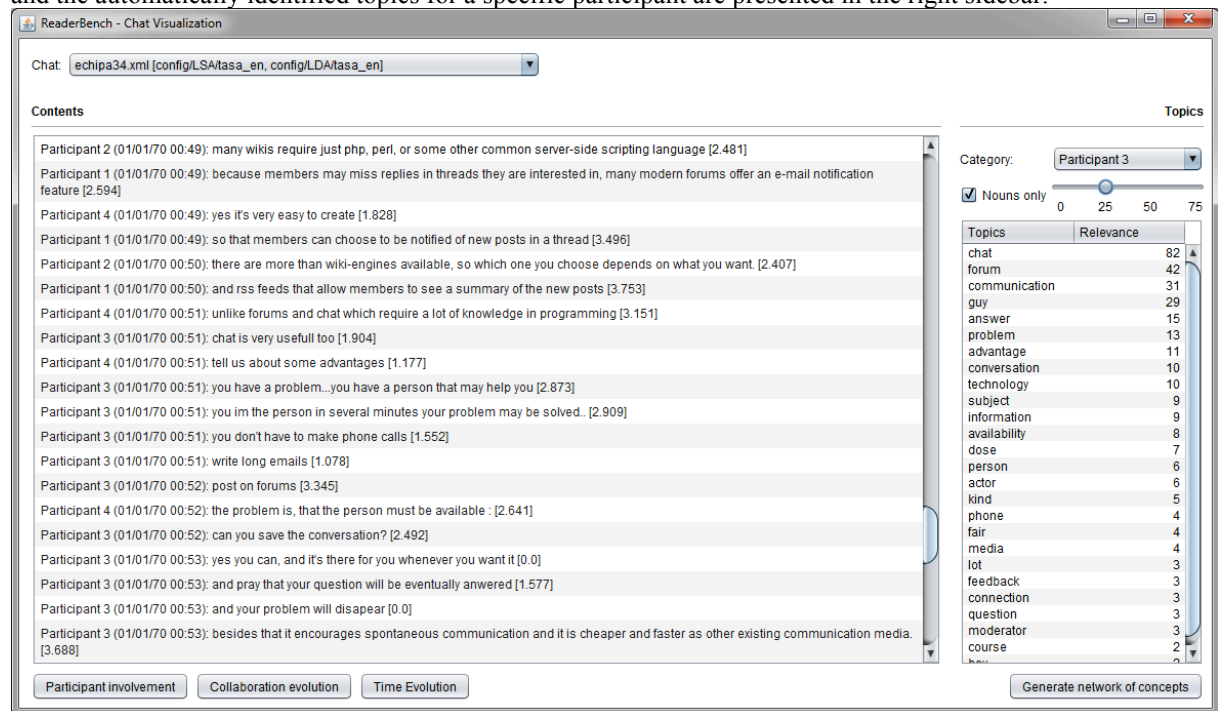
and the automatically identified topics for a specific participant are presented in the right sidebar.

ReaderBench - Chat Visualization

Chat: echipa34.xml [config/LSA/tasa_en, config/LDA/tasa_en]

Contents

Topics

Participant 2 (01/01/70 00:49): many wikis require just php, perl, or some other common server-side scripting language [2.481]

Participant 1 (01/01/70 00:49): because members may miss replies in threads they are interested in, many modern forums offer an e-mail notification feature [2.594]

Participant 4 (01/01/70 00:49): yes it's very easy to create [1.828]

Participant 1 (01/01/70 00:49): so that members can choose to be notified of new posts in a thread [3.496]

Participant 2 (01/01/70 00:50): there are more than wiki-engines available, so which one you choose depends on what you want. [2.407]

Participant 1 (01/01/70 00:50): and rss feeds that allow members to see a summary of the new posts [3.753]

Participant 4 (01/01/70 00:51): unlike forums and chat which require a lot of knowledge in programming [3.151]

Participant 3 (01/01/70 00:51): chat is very usefull too [1.904]

Participant 4 (01/01/70 00:51): tell us about some advantages [1.177]

Participant 3 (01/01/70 00:51): you have a problem...you have a person that may help you [2.873]

Participant 3 (01/01/70 00:51): you im the person in several minutes your problem may be solved.. [2.909]

Participant 3 (01/01/70 00:51): you don't have to make phone calls [1.552]

Participant 3 (01/01/70 00:51): write long emails [1.078]

Participant 3 (01/01/70 00:52): post on forums [3.345]

Participant 4 (01/01/70 00:52): the problem is, that the person must be available : [2.641]

Participant 3 (01/01/70 00:52): can you save the conversation? [2.492]

Participant 3 (01/01/70 00:53): yes you can, and it's there for you whenever you want it [0.0]

Participant 3 (01/01/70 00:53): and pray that your question will be eventually anwered [1.577]

Participant 3 (01/01/70 00:53): and your problem will disapear [0.0]

Participant 3 (01/01/70 00:53): besides that it encourages spontaneous communication and it is cheaper and faster as other existing communication media. [3.688]

Category: Participant 3

Nouns only 0 25 50 75

| Topics | Relevance |
|---|---|
| chat | 82 |
| forum | 42 |
| communication | 31 |
| guy | 29 |
| answer | 15 |
| problem | 13 |
| advantage | 11 |
| conversation | 10 |
| technology | 10 |
| subject | 9 |
| information | 9 |
| availability | 8 |
| dose | 7 |
| person | 6 |
| actor | 6 |
| kind | 5 |
| phone | 4 |
| fair | 4 |
| media | 4 |
| lot | 3 |
| feedback | 3 |
| connection | 3 |
| question | 3 |
| moderator | 3 |
| course | 2 |
| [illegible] | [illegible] |

Participant involvement | Collaboration evolution | Time Evolution

Generate network of concepts